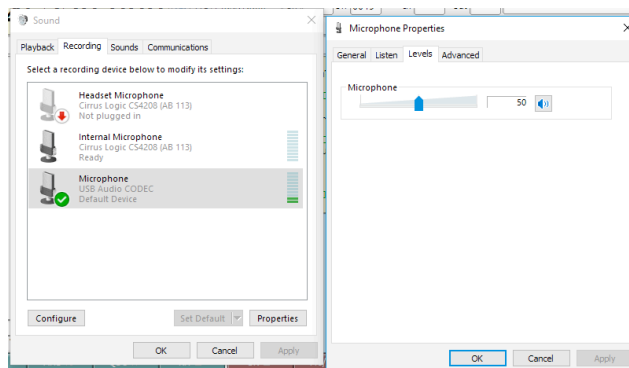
Sound

Playback Recording Sounds Communications

Select a recording device below to modify its settings:

Headset Microphone
Cirrus Logic CS4208 (AB 113)
Not plugged in

Internal Microphone
Cirrus Logic CS4208 (AB 113)
Ready

Microphone
USB Audio CODEC
Default Device

Configure

Set Default

Properties

OK Cancel Apply

Microphone Properties

General Listen Levels Advanced

Microphone

50

OK Cancel Apply